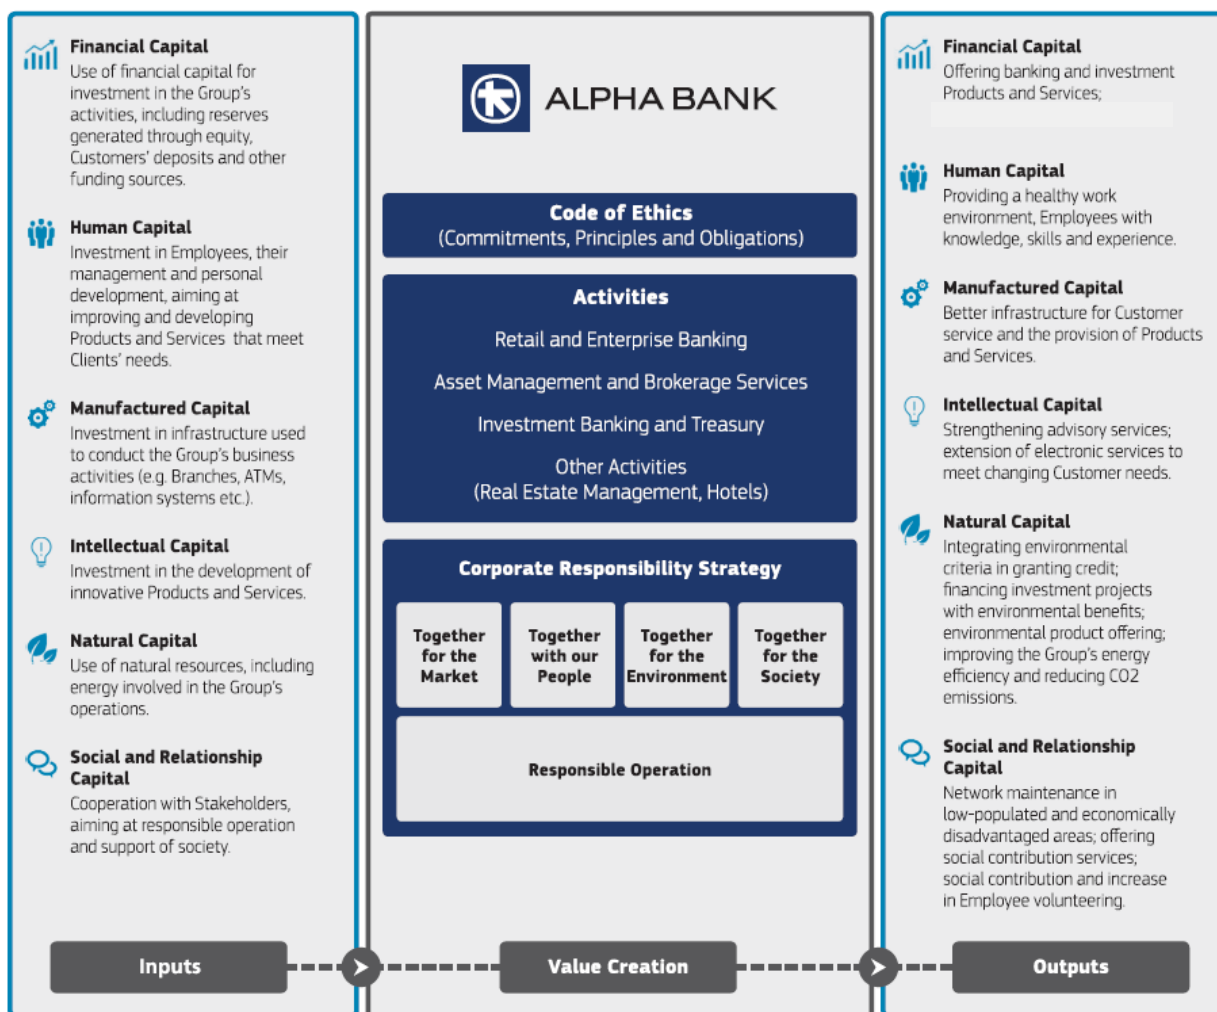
Financial Capital
Use of financial capital for investment in the Group's activities, including reserves generated through equity, Customers' deposits and other funding sources.

Human Capital
Investment in Employees, their management and personal development, aiming at improving and developing Products and Services that meet Clients' needs.

Manufactured Capital
Investment in infrastructure used to conduct the Group's business activities (e.g. Branches, ATMs, information systems etc.).

Intellectual Capital
Investment in the development of innovative Products and Services.

Natural Capital
Use of natural resources, including energy involved in the Group's operations.

Social and Relationship Capital
Cooperation with Stakeholders, aiming at responsible operation and support of society.

ALPHA BANK

Code of Ethics
(Commitments, Principles and Obligations)

Activities
Retail and Enterprise Banking
Asset Management and Brokerage Services
Investment Banking and Treasury
Other Activities
(Real Estate Management, Hotels)

Corporate Responsibility Strategy
Together for the Market
Together with our People
Together for the Environment
Together for the Society
Responsible Operation

Financial Capital
Offering banking and investment Products and Services;

Human Capital
Providing a healthy work environment, Employees with knowledge, skills and experience.

Manufactured Capital
Better infrastructure for Customer service and the provision of Products and Services.

Intellectual Capital
Strengthening advisory services; extension of electronic services to meet changing Customer needs.

Natural Capital
Integrating environmental criteria in granting credit; financing investment projects with environmental benefits; environmental product offering; improving the Group's energy efficiency and reducing CO2 emissions.

Social and Relationship Capital
Network maintenance in low-populated and economically disadvantaged areas; offering social contribution services; social contribution and increase in Employee volunteering.

Inputs
Value Creation
Outputs